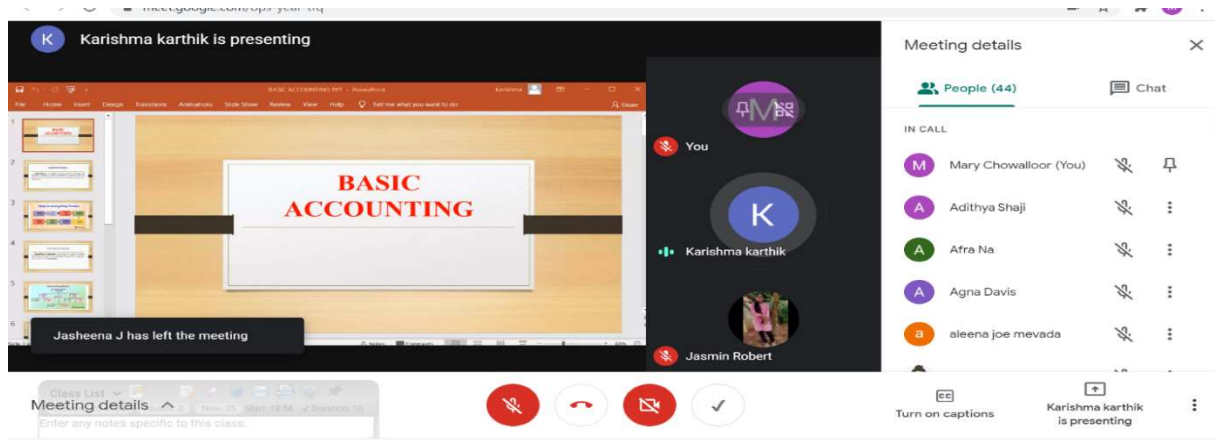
meet.google.com/ops-yeat-tiq

K Karishma karthik is presenting

BASIC ACCOUNTING PPT - PowerPoint

File Home Insert Design Transitions Animations Slide Show Review View Help Tell me what you want to do

BASIC ACCOUNTING

Jasheena J has left the meeting

You

K

Karishma karthik

Jasmin Robert

Meeting details

People (44)

Chat

IN CALL

M Mary Chowalloor (You)

A Adithya Shaji

A Afra Na

A Agna Davis

a aleena joe mevada

Meeting details

Turn on captions

Karishma karthik is presenting

Class List

Enter any notes specific to this class.